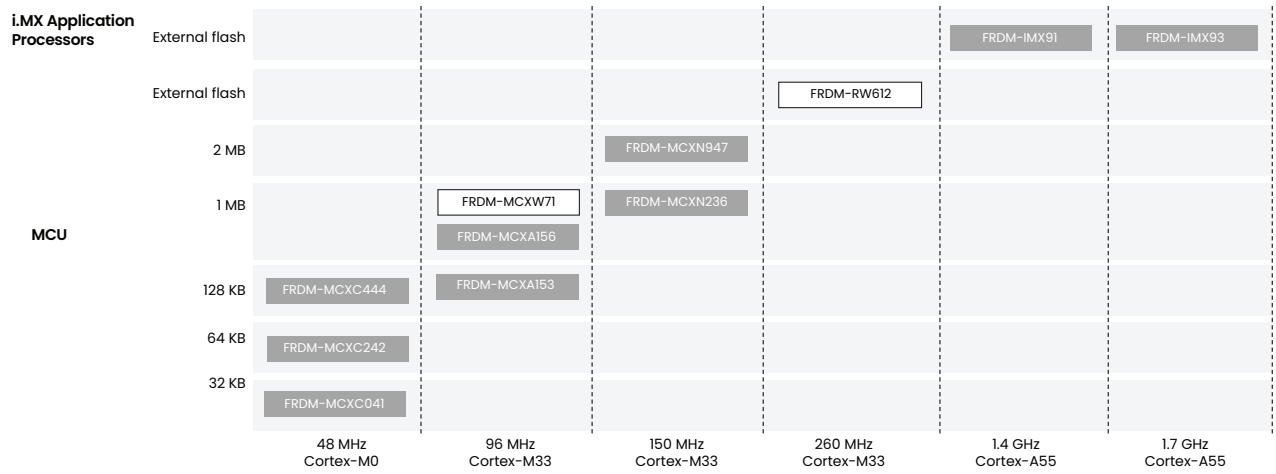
i.MX Application Processors

External flash FRDM-IMX91 FRDM-IMX93

External flash FRDM-RW612

2 MB FRDM-MCXN947

1 MB FRDM-MCXW71 FRDM-MCXN236

FRDM-MCXA156

MCU

128 KB FRDM-MCXC444 FRDM-MCXA153

64 KB FRDM-MCXC242

32 KB FRDM-MCXC041

48 MHz Cortex-M0

96 MHz Cortex-M33

150 MHz Cortex-M33

260 MHz Cortex-M33

1.4 GHz Cortex-A55

1.7 GHz Cortex-A55